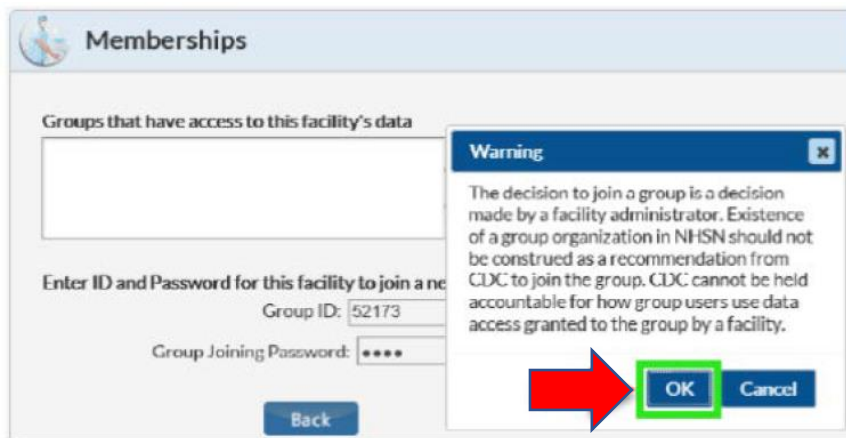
Memberships

Groups that have access to this facility's data

Enter ID and Password for this facility to join a ne

Group ID: 52173

Group Joining Password: ●●●●

Back

Warning

×

The decision to join a group is a decision made by a facility administrator. Existence of a group organization in NHSN should not be construed as a recommendation from CDC to join the group. CDC cannot be held accountable for how group users use data access granted to the group by a facility.

OK

Cancel